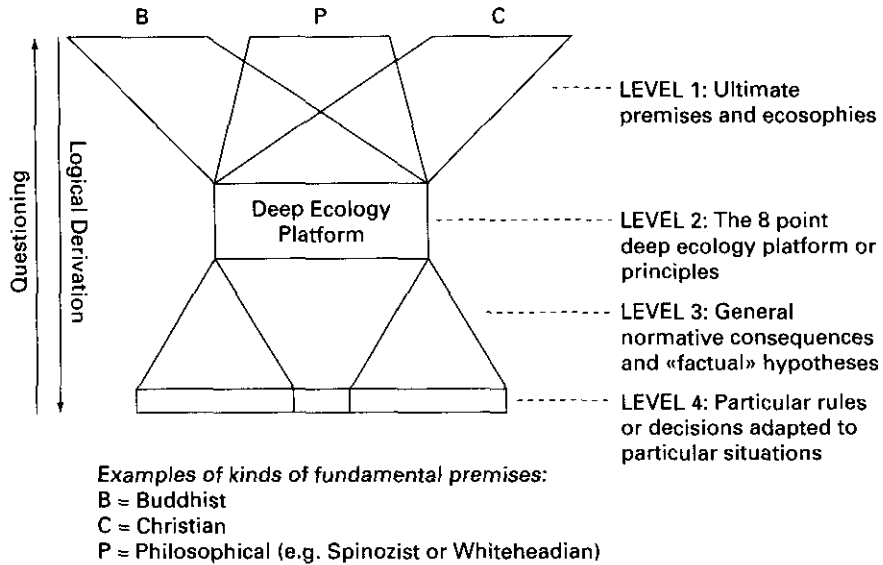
B P C

Questioning

Logical Derivation

Deep Ecology Platform

LEVEL 1: Ultimate premises and ecosophies

LEVEL 2: The 8 point deep ecology platform or principles

LEVEL 3: General normative consequences and «factual» hypotheses

LEVEL 4: Particular rules or decisions adapted to particular situations

Examples of kinds of fundamental premises:
B = Buddhist
C = Christian
P = Philosophical (e.g. Spinozist or Whiteheadian)